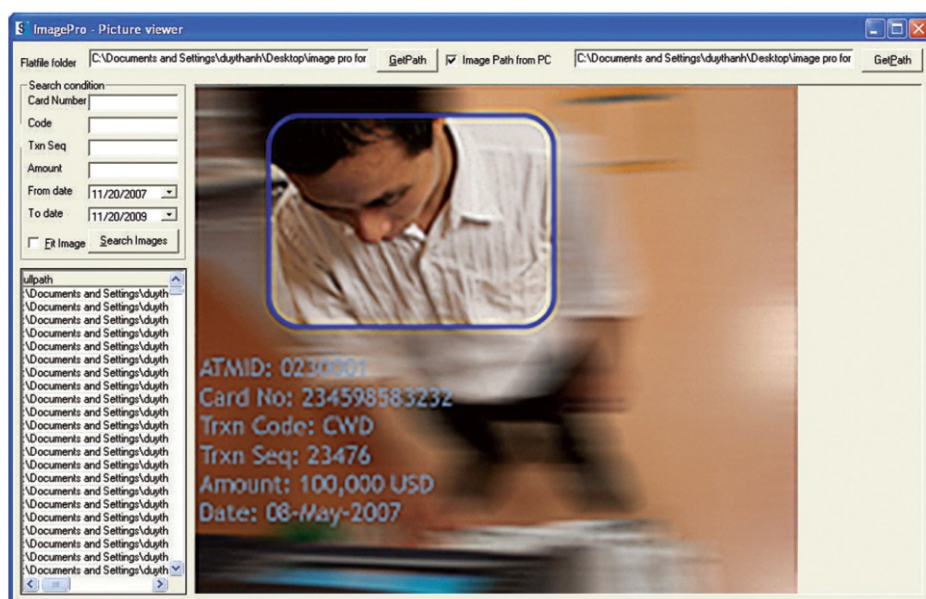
ImagePro - Picture viewer

Flatfile folder C:\Documents and Settings\duythanh\Desktop\image pro for GetPath ☑ Image Path from PC C:\Documents and Settings\duythanh\Desktop\image pro for GetPath

Search condition
Card Number
Code
Txn Seq
Amount
From date 11/20/2007
To date 11/20/2009
☐ Fit Image Search Images

ullpath
:\Documents and Settings\duyth
:\Documents and Settings\duyth
:\Documents and Settings\duyth
:\Documents and Settings\duyth
:\Documents and Settings\duyth
:\Documents and Settings\duyth
:\Documents and Settings\duyth
:\Documents and Settings\duyth
:\Documents and Settings\duyth
:\Documents and Settings\duyth
:\Documents and Settings\duyth
:\Documents and Settings\duyth
:\Documents and Settings\duyth
:\Documents and Settings\duyth
:\Documents and Settings\duyth
:\Documents and Settings\duyth
:\Documents and Settings\duyth
:\Documents and Settings\duyth
:\Documents and Settings\duyth
:\Documents and Settings\duyth
:\Documents and Settings\duyth
:\Documents and Settings\duyth
:\Documents and Settings\duyth
:\Documents and Settings\duyth

ATMID: 0230801
Card No: 234598583232
Trxn Code: CWD
Trxn Seq: 23476
Amount: 100,000 USD
Date: 08-May-2007